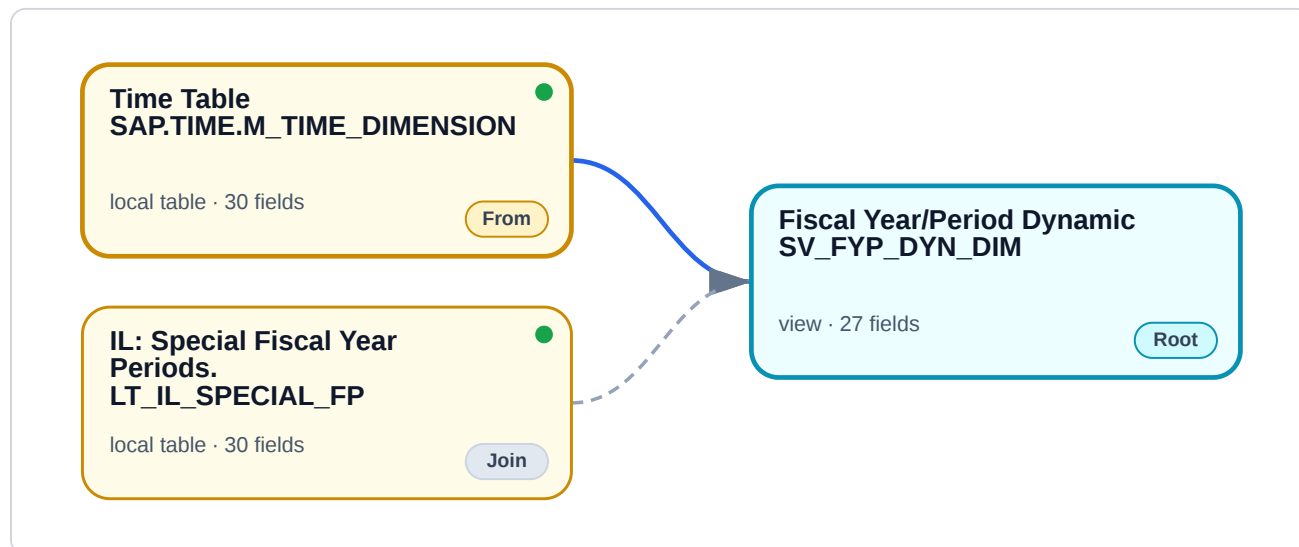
Time Table
SAP.TIME.M_TIME_DIMENSION

local table · 30 fields

From

IL: Special Fiscal Year Periods.
LT_IL_SPECIAL_FP

local table · 30 fields

Join

Fiscal Year/Period Dynamic
SV_FYP_DYN_DIM

view · 27 fields

Root